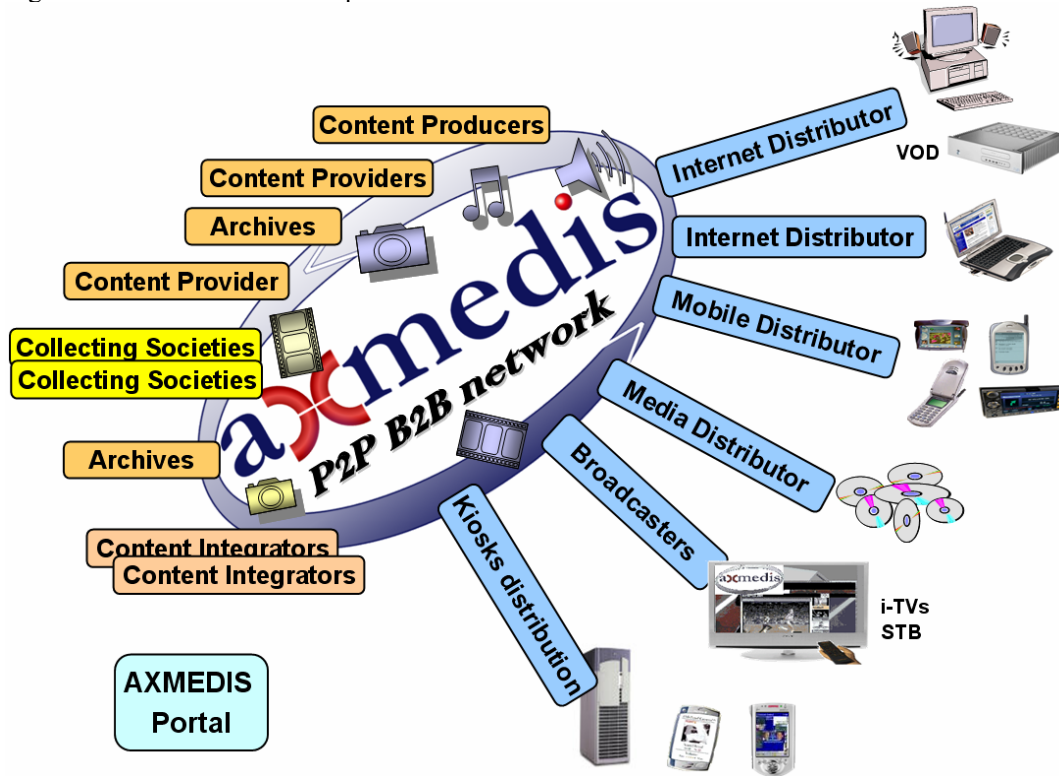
Content Producers
Content Providers
Archives
Content Provider
Collecting Societies
Collecting Societies
Archives
Content Integrators
Content Integrators
axmedis
P2P B2B network
Internet Distributor
VOD
Internet Distributor
Mobile Distributor
Media Distributor
Broadcasters
Kiosks distribution
axmedis
i-TVs
STB
AXMEDIS
Portal